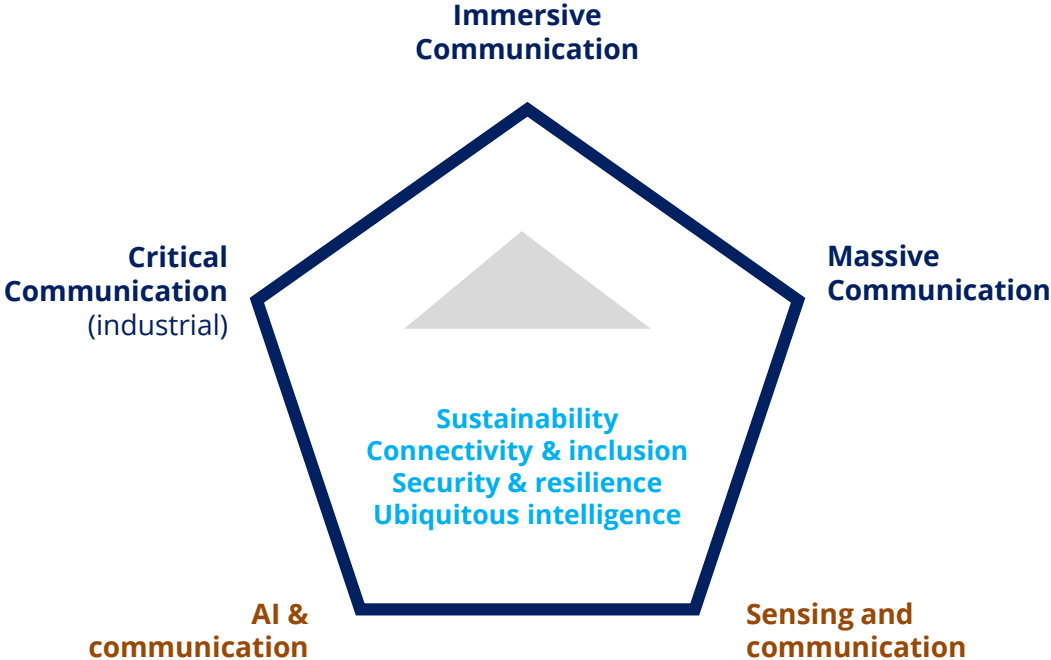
Immersive Communication

Critical Communication (industrial)

Massive Communication

Sustainability
Connectivity & inclusion
Security & resilience
Ubiquitous intelligence

AI & communication

Sensing and communication